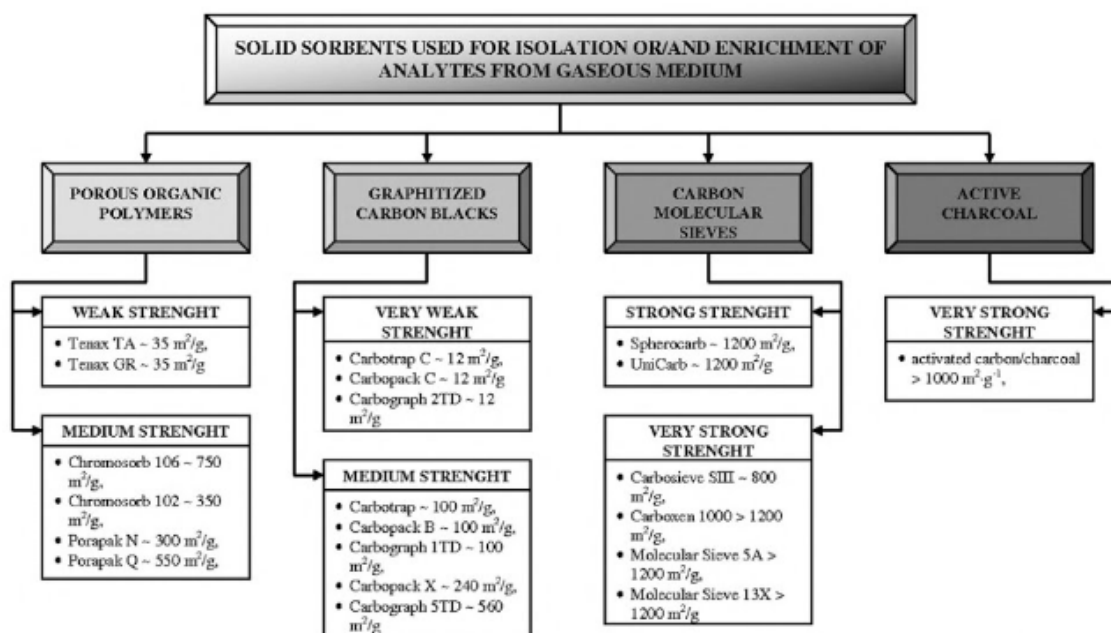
SOLID SORBENTS USED FOR ISOLATION OR/AND ENRICHMENT OF ANALYTES FROM GASEOUS MEDIUM

POROUS ORGANIC POLYMERS

WEAK STRENGHT
• Tenax TA ~ 35 $m^2/g$,
• Tenax GR ~ 35 $m^2/g$

MEDIUM STRENGHT
• Chromosorb 106 ~ 750 $m^2/g$,
• Chromosorb 102 ~ 350 $m^2/g$,
• Porapak N ~ 300 $m^2/g$,
• Porapak Q ~ 550 $m^2/g$,

GRAPHITIZED CARBON BLACKS

VERY WEAK STRENGHT
• Carbotrap C ~ 12 $m^2/g$,
• Carbopack C ~ 12 $m^2/g$
• Carbograph 2TD ~ 12 $m^2/g$

MEDIUM STRENGHT
• Carbotrap ~ 100 $m^2/g$,
• Carbopack B ~ 100 $m^2/g$,
• Carbograph 1TD ~ 100 $m^2/g$,
• Carbopack X ~ 240 $m^2/g$,
• Carbograph 5TD ~ 560 $m^2/g$

CARBON MOLECULAR SIEVES

STRONG STRENGHT
• Spherocarb ~ 1200 $m^2/g$,
• UniCarb ~ 1200 $m^2/g$

VERY STRONG STRENGHT
• Carbosieve SIII ~ 800 $m^2/g$,
• Carboxen 1000 > 1200 $m^2/g$,
• Molecular Sieve 5A > 1200 $m^2/g$,
• Molecular Sieve 13X > 1200 $m^2/g$

ACTIVE CHARCOAL

VERY STRONG STRENGHT
• activated carbon/charcoal > 1000 $m^2 \cdot g^{-1}$,